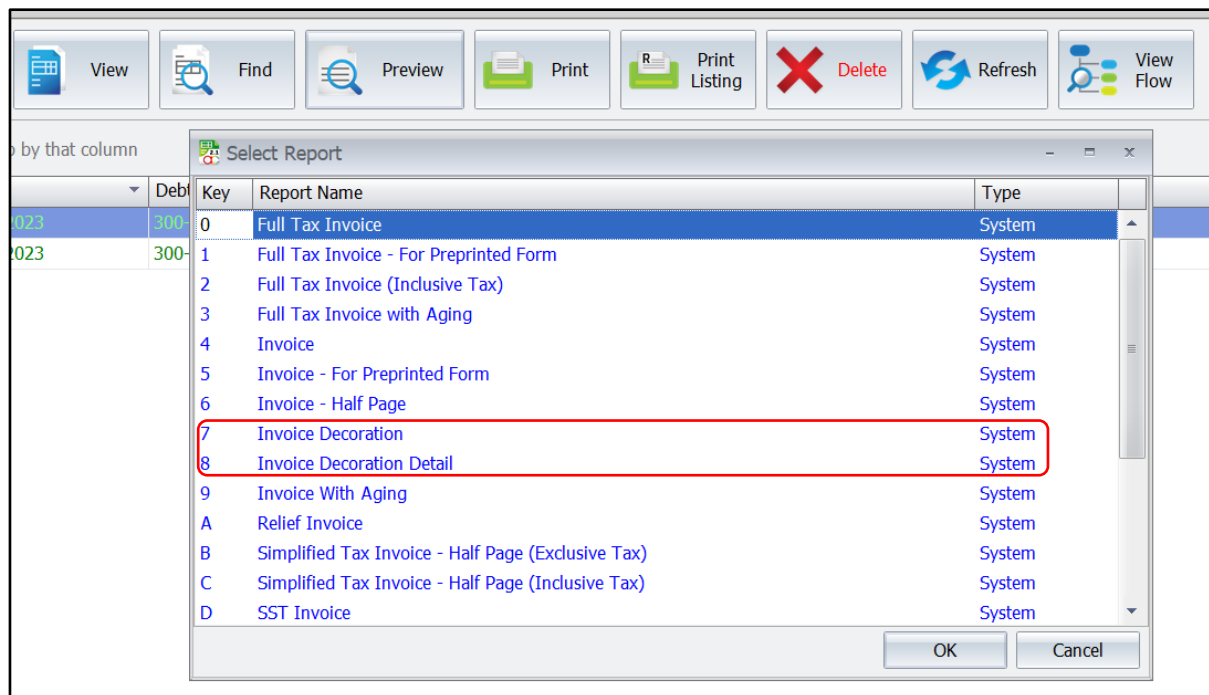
View
Find
Preview
Print
Print Listing
Delete
Refresh
View Flow

p by that column

Debt
2023 300-
2023 300-

Select Report

| Key | Report Name | Type |
|---|---|---|
| 0 | Full Tax Invoice | System |
| 1 | Full Tax Invoice - For Preprinted Form | System |
| 2 | Full Tax Invoice (Inclusive Tax) | System |
| 3 | Full Tax Invoice with Aging | System |
| 4 | Invoice | System |
| 5 | Invoice - For Preprinted Form | System |
| 6 | Invoice - Half Page | System |
| 7 | Invoice Decoration | System |
| 8 | Invoice Decoration Detail | System |
| 9 | Invoice With Aging | System |
| A | Relief Invoice | System |
| B | Simplified Tax Invoice - Half Page (Exclusive Tax) | System |
| C | Simplified Tax Invoice - Half Page (Inclusive Tax) | System |
| D | SST Invoice | System |

OK
Cancel